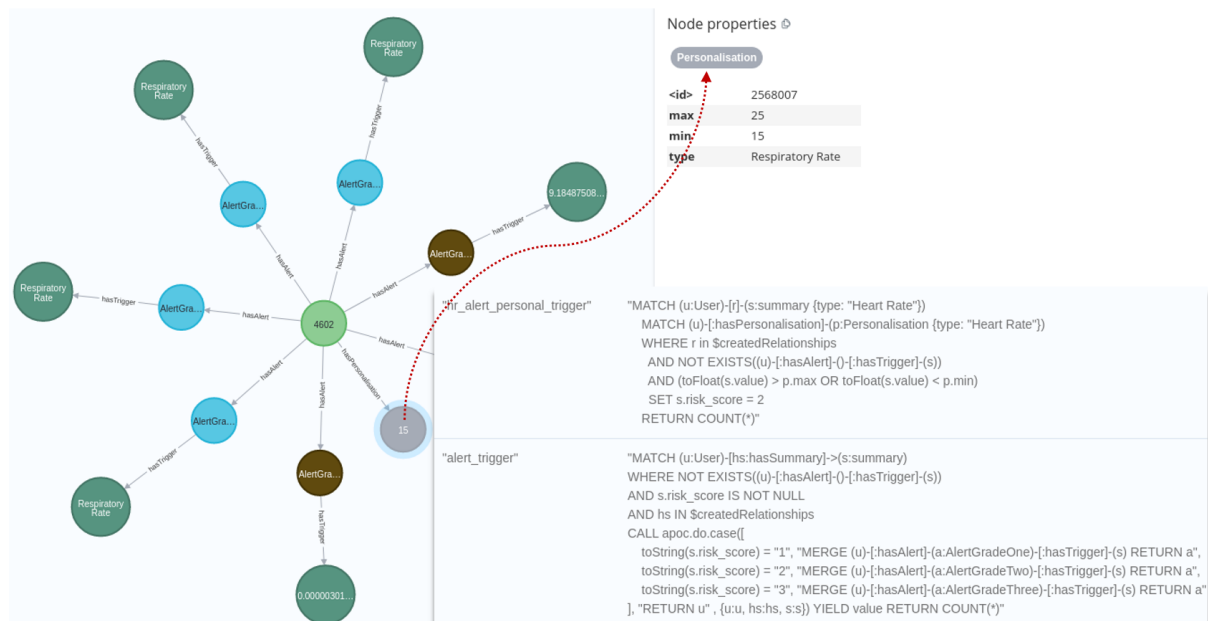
Respiratory Rate

Respiratory Rate

hasTrigger

hasTrigger

AlertGra...

AlertGra...

9.18487508...

hasTrigger

hasAlert

hasAlert

AlertGra...

Respiratory Rate

hasTrigger

AlertGra...

hasAlert

hasAlert

4602

hasAlert

hasAlert

hasPersonalisation

hasAlert

AlertGra...

hasAlert

15

hasTrigger

AlertGra...

Respiratory Rate

hasTrigger

0.00000301...

Node properties

Personalisation

| | |
|---|---|
| <id> | 2568007 |
| max | 25 |
| min | 15 |
| type | Respiratory Rate |

"hr_alert_personal_trigger" "MATCH (u:User)-[r]-(s:summary {type: "Heart Rate"})
MATCH (u)-[:hasPersonalisation]-(p:Personalisation {type: "Heart Rate"})
WHERE r in $createdRelationships
AND NOT EXISTS((u)-[:hasAlert]-()-[:hasTrigger]-(s))
AND (toFloat(s.value) > p.max OR toFloat(s.value) < p.min)
SET s.risk_score = 2
RETURN COUNT(*)"

"alert_trigger" "MATCH (u:User)-[hs:hasSummary]->(s:summary)
WHERE NOT EXISTS((u)-[:hasAlert]-()-[:hasTrigger]-(s))
AND s.risk_score IS NOT NULL
AND hs IN $createdRelationships
CALL apoc.do.case([
toString(s.risk_score) = "1", "MERGE (u)-[:hasAlert]-(a:AlertGradeOne)-[:hasTrigger]-(s) RETURN a",
toString(s.risk_score) = "2", "MERGE (u)-[:hasAlert]-(a:AlertGradeTwo)-[:hasTrigger]-(s) RETURN a",
toString(s.risk_score) = "3", "MERGE (u)-[:hasAlert]-(a:AlertGradeThree)-[:hasTrigger]-(s) RETURN a"
], "RETURN u" , {u:u, hs:hs, s:s}) YIELD value RETURN COUNT(*)"